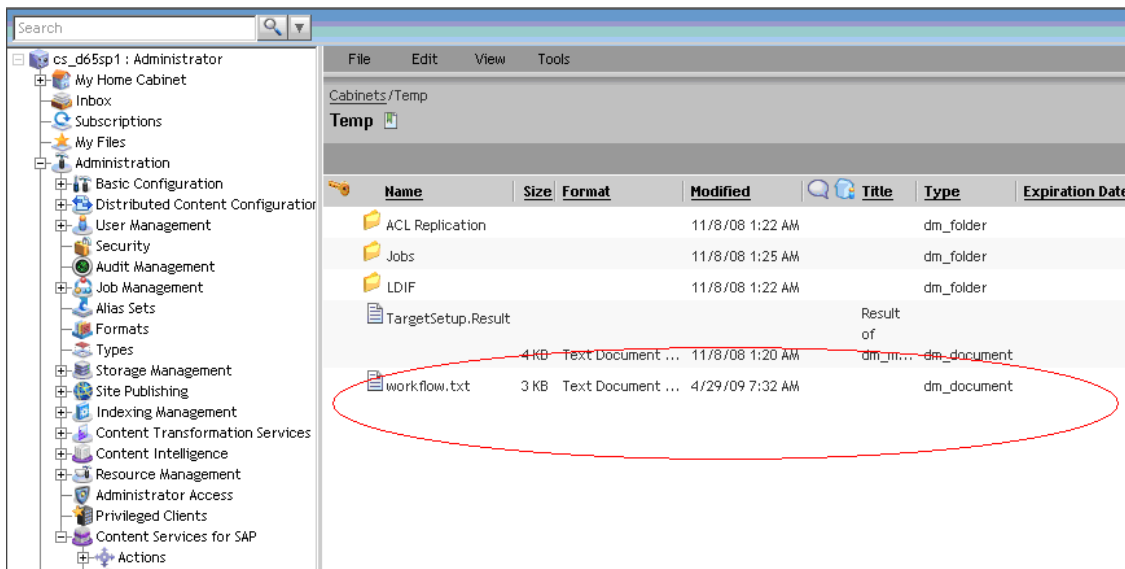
Search

cs_d65sp1 : Administrator
My Home Cabinet
Inbox
Subscriptions
My Files
Administration
Basic Configuration
Distributed Content Configuratior
User Management
Security
Audit Management
Job Management
Alias Sets
Formats
Types
Storage Management
Site Publishing
Indexing Management
Content Transformation Services
Content Intelligence
Resource Management
Administrator Access
Privileged Clients
Content Services for SAP
Actions

File Edit View Tools

Cabinets/Temp
Temp

| Name | Size | Format | Modified | Title | Type | Expiration Date |
|---|---|---|---|---|---|---|
| ACL Replication | | | 11/8/08 1:22 AM | | dm_folder | |
| Jobs | | | 11/8/08 1:25 AM | | dm_folder | |
| LDIF | | | 11/8/08 1:22 AM | | dm_folder | |
| TargetSetup.Result | 4 KB | Text Document ... | 11/8/08 1:20 AM | Result of dm_m... | dm_document | |
| workflow.txt | 3 KB | Text Document ... | 4/29/09 7:32 AM | | dm_document | |